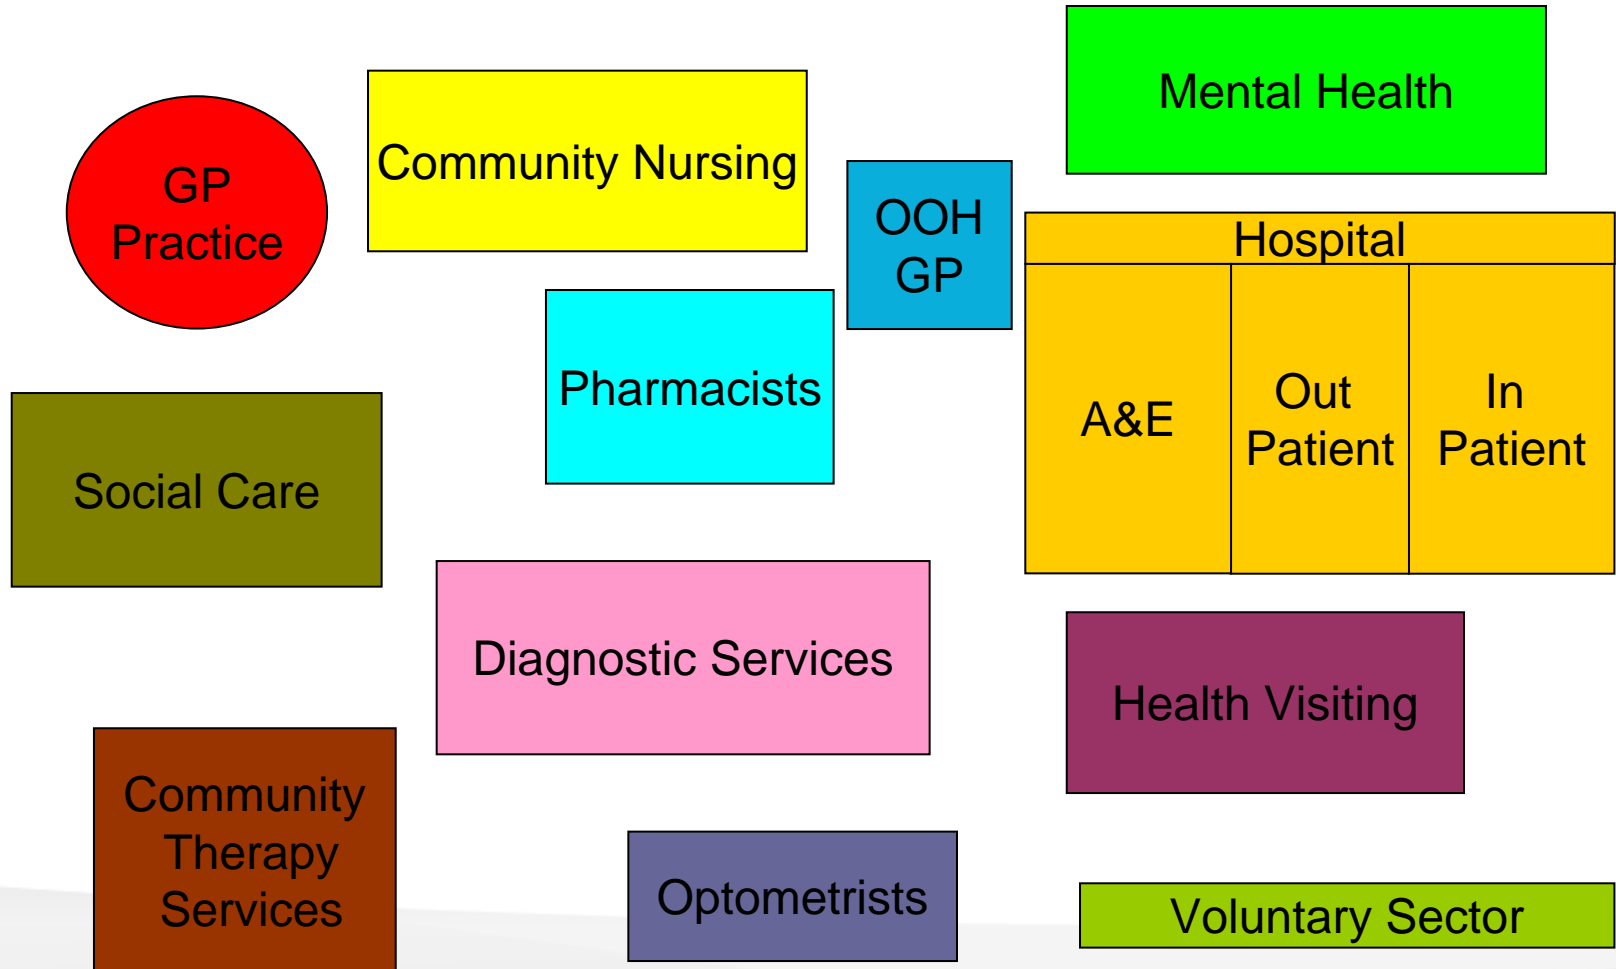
GP Practice

Community Nursing

OOH GP

Mental Health

Hospital

A&E

Out Patient

In Patient

Pharmacists

Social Care

Diagnostic Services

Health Visiting

Community Therapy Services

Optometrists

Voluntary Sector